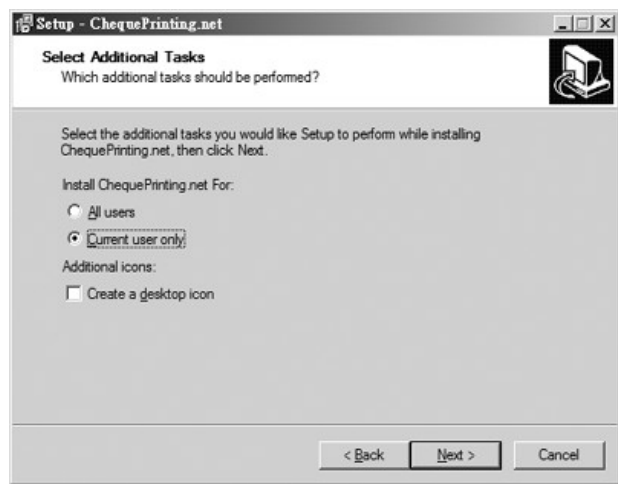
Setup - ChequePrinting.net

Select Additional Tasks
Which additional tasks should be performed?

Select the additional tasks you would like Setup to perform while installing ChequePrinting.net, then click Next.

Install ChequePrinting.net For:

All users

Current user only

Additional icons:

Create a desktop icon

< Back
Next >
Cancel